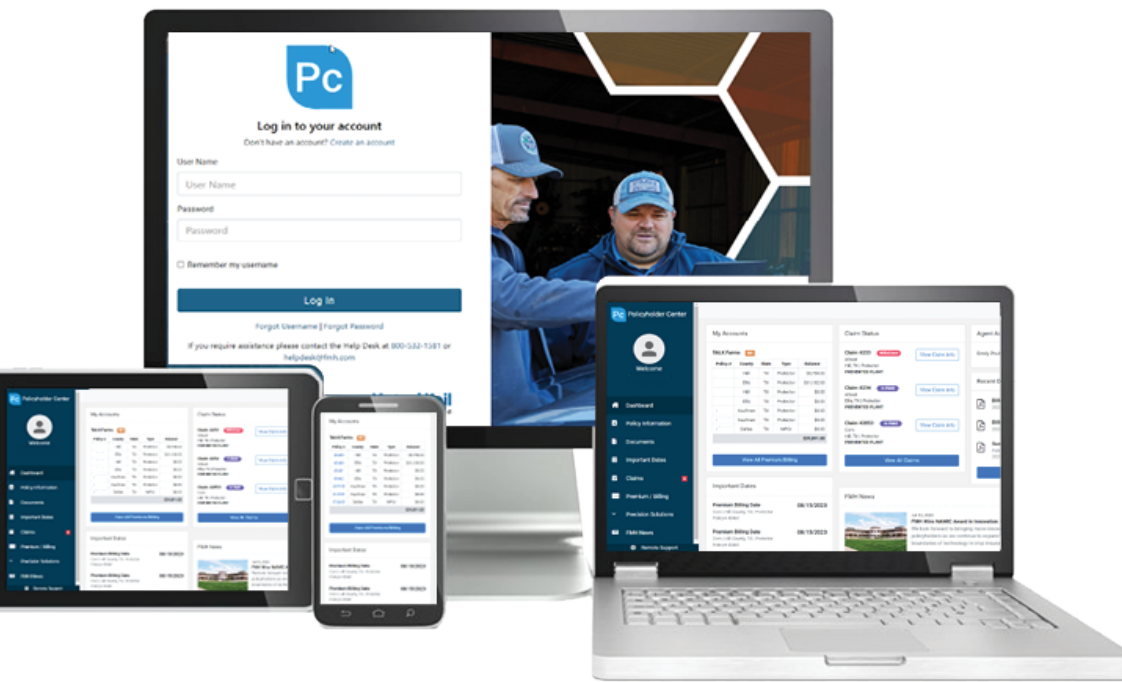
Pc

Log in to your account

Don't have an account? Create an account

User Name

User Name

Password

Password

Remember my username

Log In

Forgot Username | Forgot Password

If you require assistance please contact the Help Desk at 800-532-1381 or helpdesk@fmh.com

Pc Policyholder Center

Welcome

Dashboard

Policy Information

Documents

Important Dates

Claims

Premium / Billing

Precision Solutions

FMH News

Remote Support

My Accounts

Claim Status

Agent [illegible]

Claim #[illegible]

PREVENTED PLANT

View Claim Info

View All Premium/Billing

View All Claims

Important Dates

Premium Billing Date

08/15/2023

FMH News

FMH Wins NAMIC Award in Innovation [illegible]

Recent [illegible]

Policyholder Center

Welcome

Dashboard

Policy Information

Documents

Important Dates

Claims

Premium / Billing

Precision Solutions

FMH News

Remote Support

My Accounts

Claim Status

View All Premium/Billing

View All Claims

Important Dates

Premium Billing Date

08/15/2023

FMH News

My Accounts

View All Premium/Billing

Important Dates

Premium Billing Date

08/15/2023